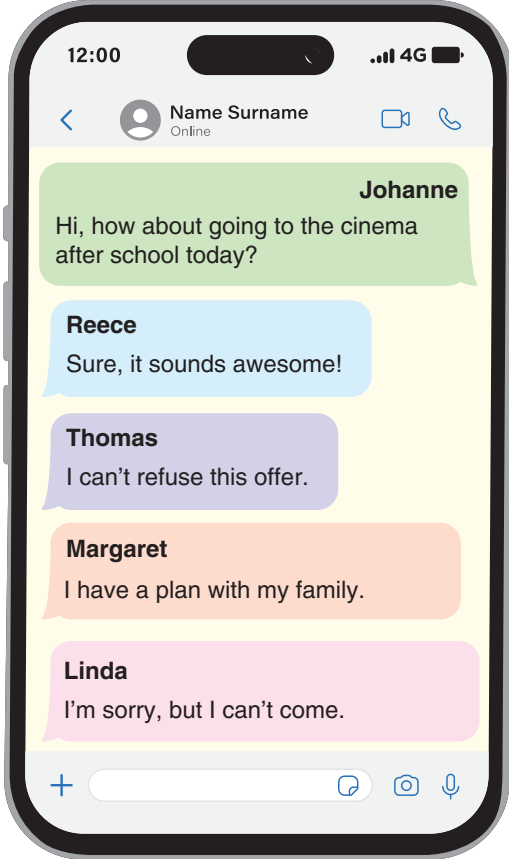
12:00

4G

Name Surname
Online

Johanne
Hi, how about going to the cinema after school today?

Reece
Sure, it sounds awesome!

Thomas
I can't refuse this offer.

Margaret
I have a plan with my family.

Linda
I'm sorry, but I can't come.

+